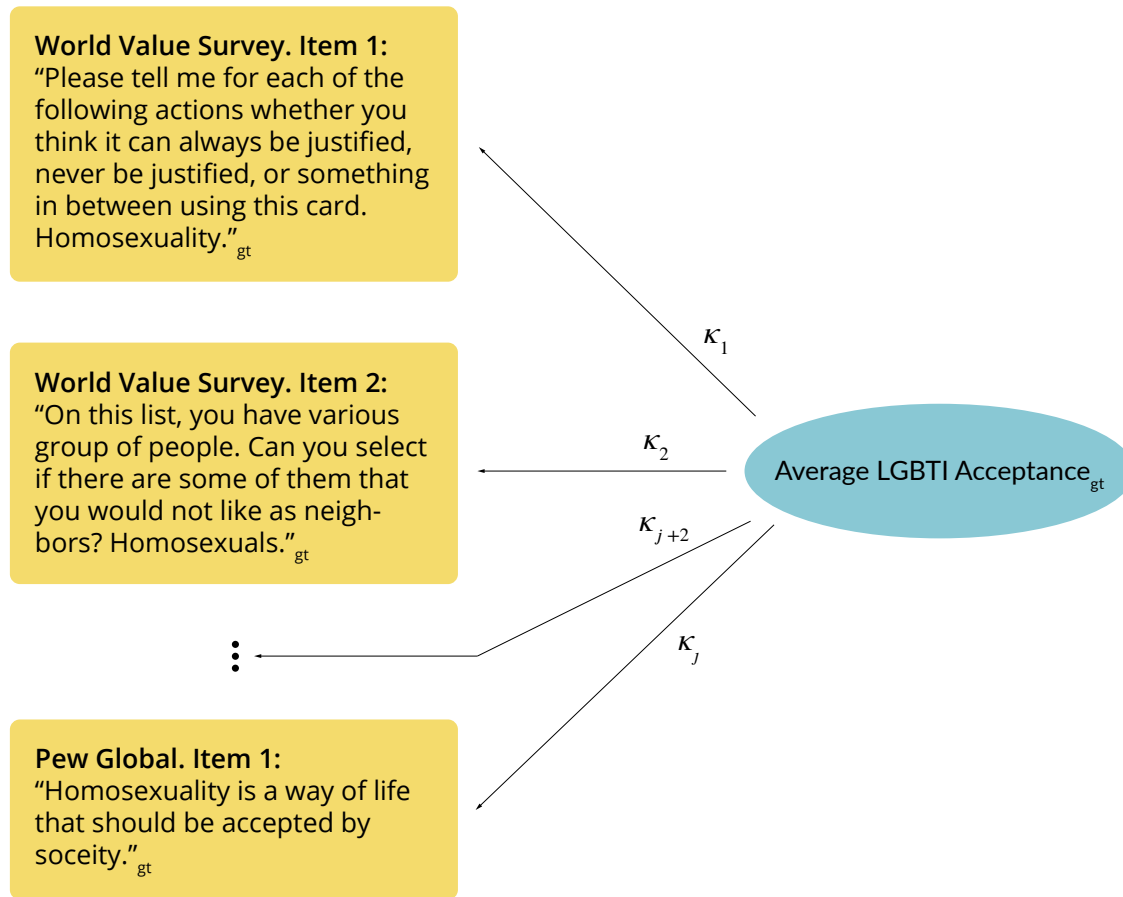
**World Value Survey. Item 1:**
"Please tell me for each of the following actions whether you think it can always be justified, never be justified, or something in between using this card. Homosexuality."$_{gt}$

**World Value Survey. Item 2:**
"On this list, you have various group of people. Can you select if there are some of them that you would not like as neighbors? Homosexuals."$_{gt}$

⋮

**Pew Global. Item 1:**
"Homosexuality is a way of life that should be accepted by soceity."$_{gt}$

$\kappa_1$

$\kappa_2$

$\kappa_{j+2}$

$\kappa_J$

Average LGBTI Acceptance$_{gt}$